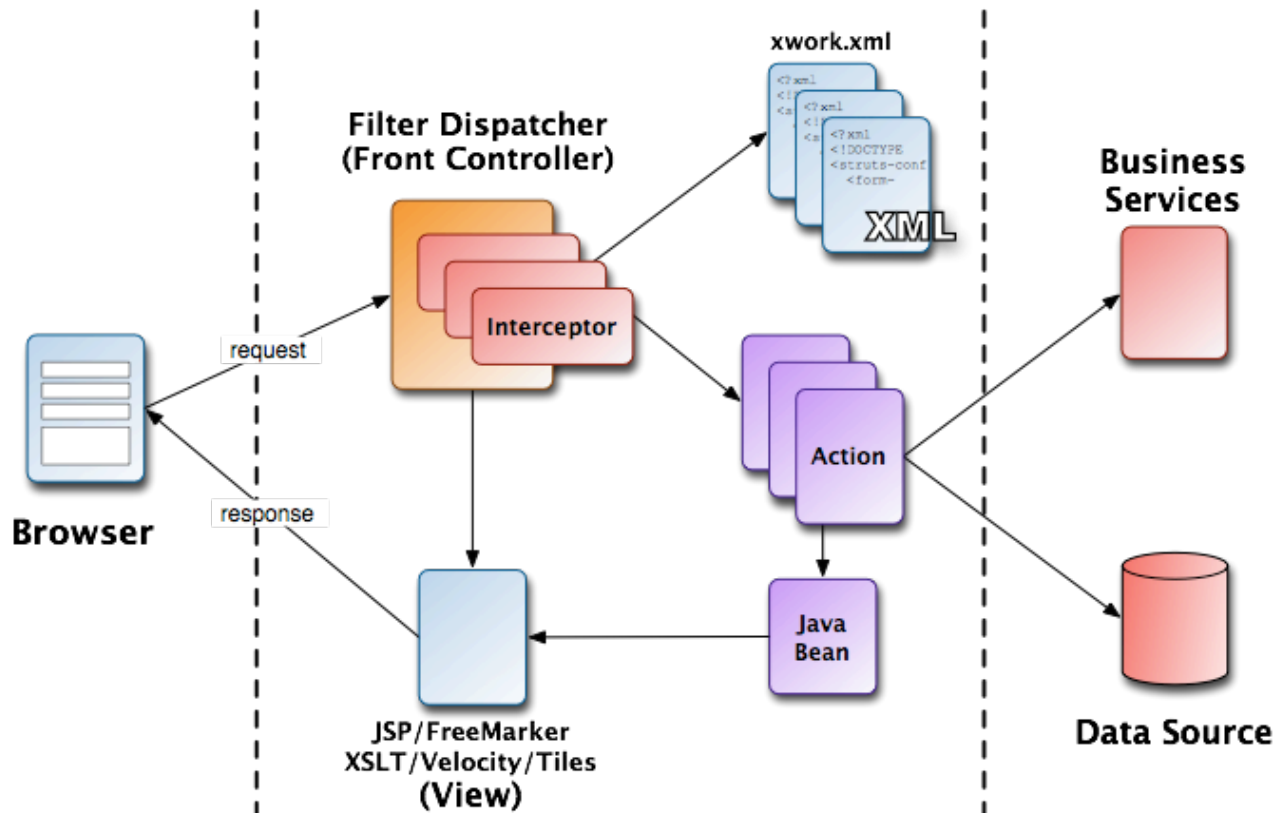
xwork.xml

<?xml
<!DOCTYPE
<struts-conf
<form-

XML

Filter Dispatcher
(Front Controller)

Business Services

Interceptor

request

Browser

response

Action

Java Bean

Data Source

JSP/FreeMarker
XSLT/Velocity/Tiles
(View)